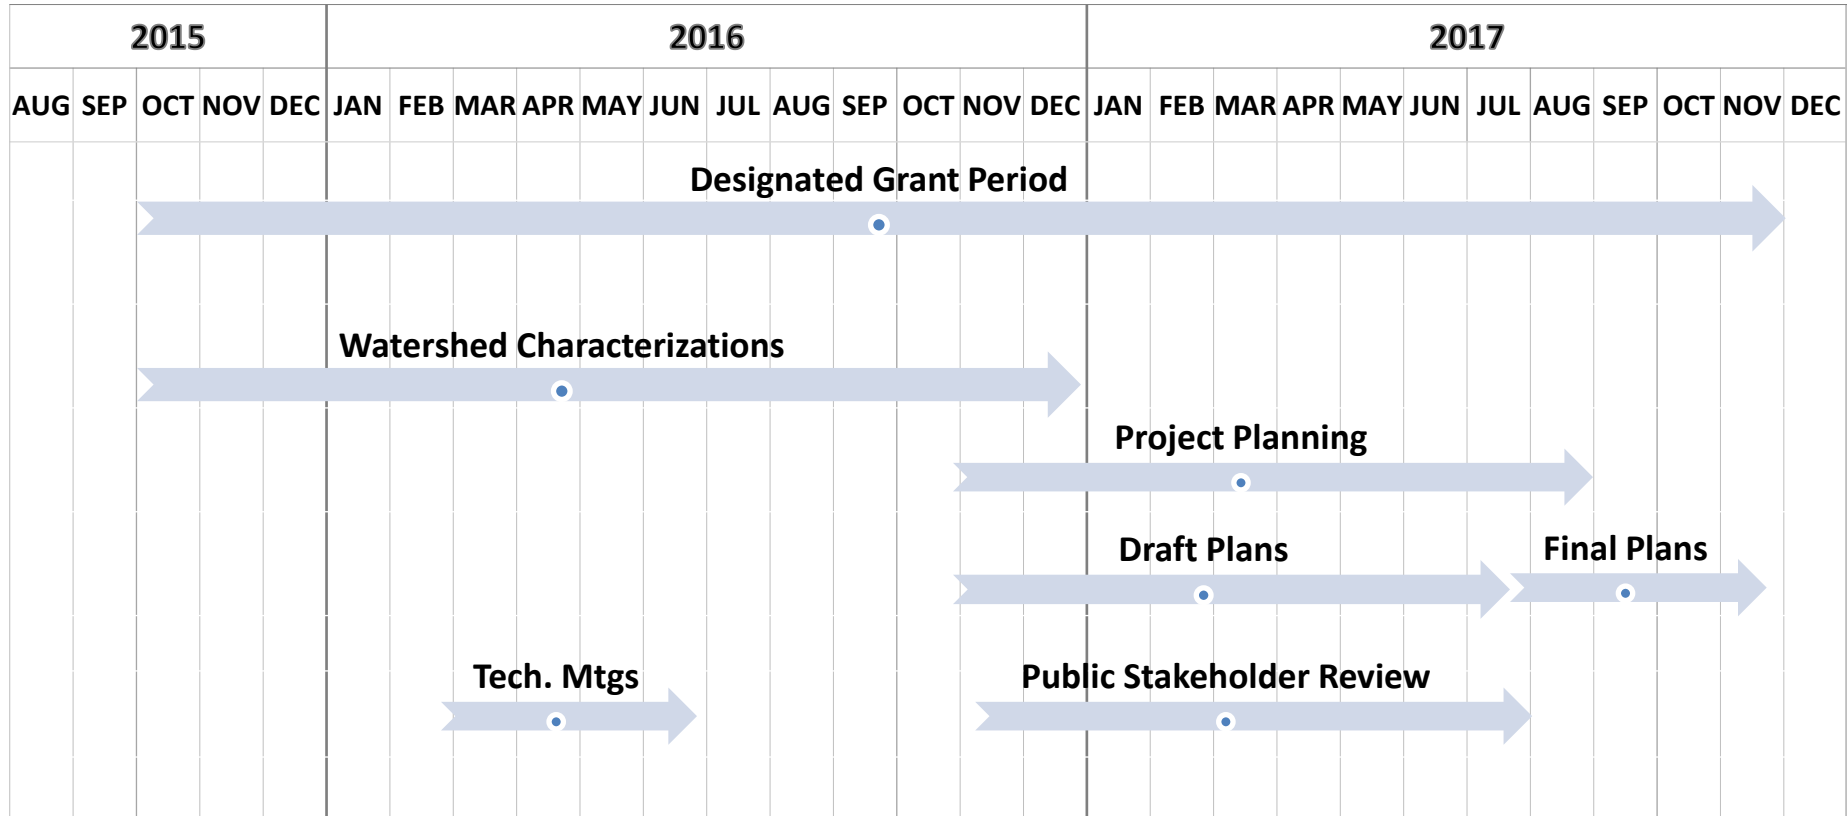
| 2015 | | | | | 2016 | | | | | | | | | | | | 2017 | | | | | | | | | | | |
|---|---|---|---|---|---|---|---|---|---|---|---|---|---|---|---|---|---|---|---|---|---|---|---|---|---|---|---|---|
| AUG | SEP | OCT | NOV | DEC | JAN | FEB | MAR | APR | MAY | JUN | JUL | AUG | SEP | OCT | NOV | DEC | JAN | FEB | MAR | APR | MAY | JUN | JUL | AUG | SEP | OCT | NOV | DEC |

Designated Grant Period

Watershed Characterizations

Project Planning

Draft Plans

Final Plans

Tech. Mtgs

Public Stakeholder Review